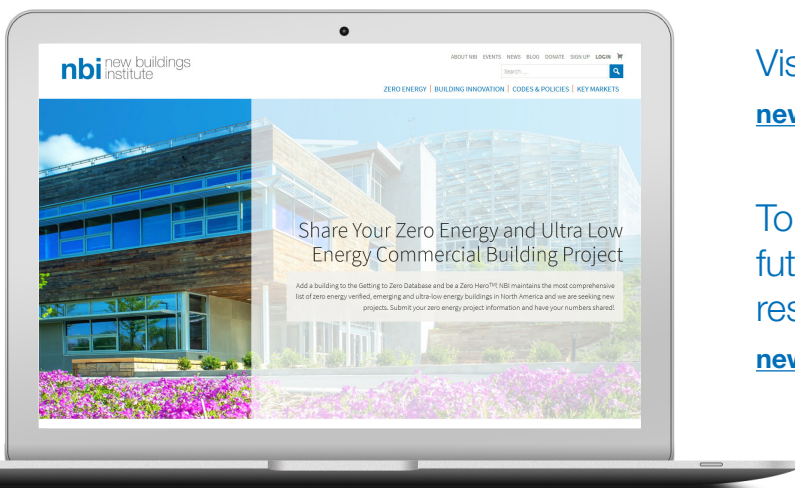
nbi new buildings institute

ABOUT NBI EVENTS NEWS BLOG DONATE SIGN UP LOGIN

Search ...

ZERO ENERGY | BUILDING INNOVATION | CODES & POLICIES | KEY MARKETS

Share Your Zero Energy and Ultra Low Energy Commercial Building Project

Add a building to the Getting to Zero Database and be a Zero Hero™! NBI maintains the most comprehensive list of zero energy verified, emerging and ultra-low energy buildings in North America and we are seeking new projects. Submit your zero energy project information and have your numbers shared!

Vis

new

To
fut
res

new